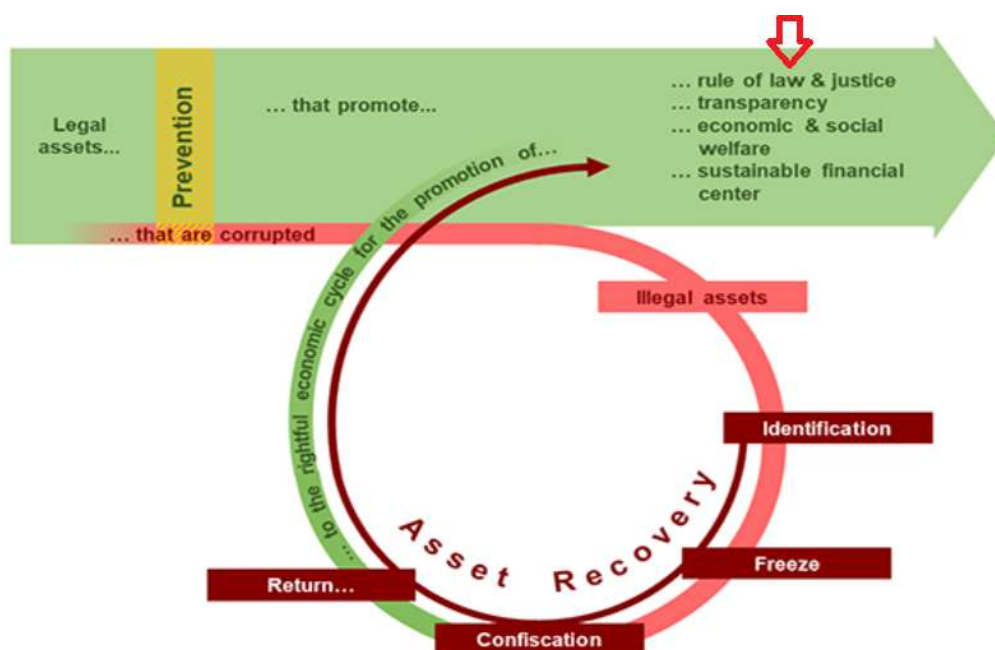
Legal assets...

Prevention

... that promote...

... rule of law & justice
... transparency
... economic & social welfare
... sustainable financial center

... that are corrupted

... to the rightful economic cycle for the promotion of...

Illegal assets

Identification

Asset Recovery

Freeze

Return...

Confiscation